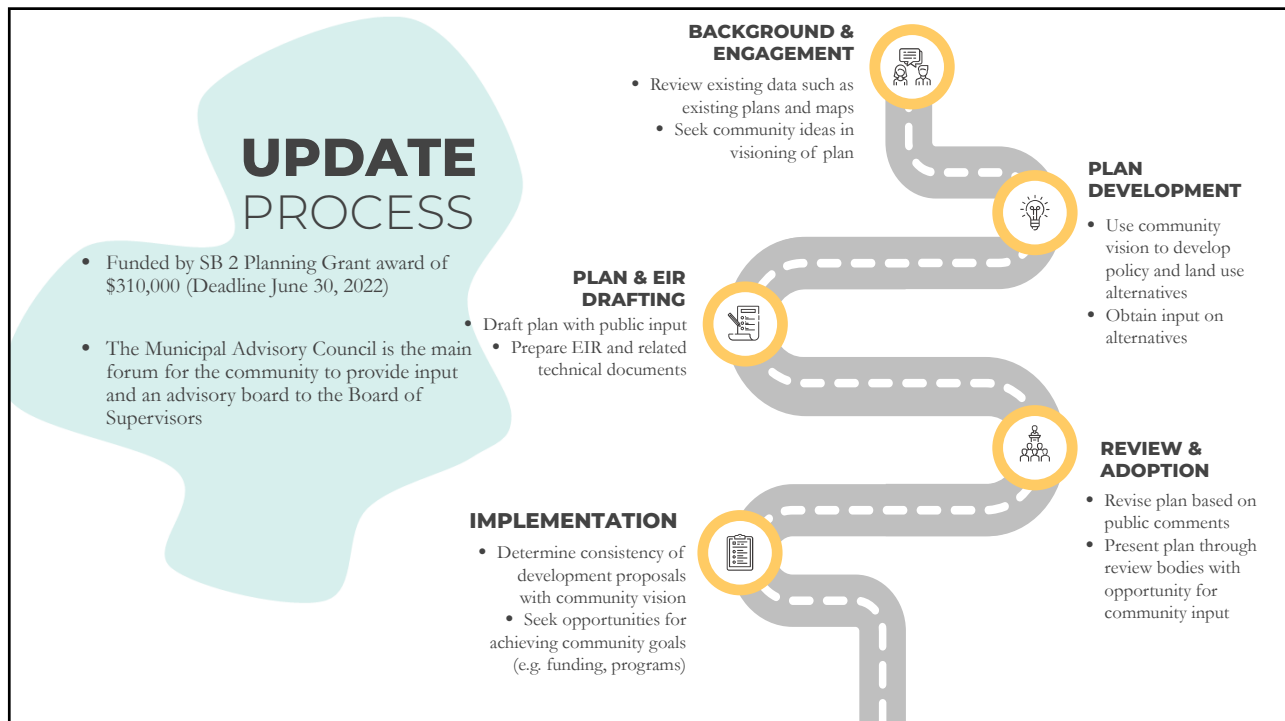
UPDATE
PROCESS

• Funded by SB 2 Planning Grant award of \$310,000 (Deadline June 30, 2022)

• The Municipal Advisory Council is the main forum for the community to provide input and an advisory board to the Board of Supervisors

BACKGROUND & ENGAGEMENT

• Review existing data such as existing plans and maps
• Seek community ideas in visioning of plan

PLAN DEVELOPMENT

• Use community vision to develop policy and land use alternatives
• Obtain input on alternatives

PLAN & EIR DRAFTING

• Draft plan with public input
• Prepare EIR and related technical documents

REVIEW & ADOPTION

• Revise plan based on public comments
• Present plan through review bodies with opportunity for community input

IMPLEMENTATION

• Determine consistency of development proposals with community vision
• Seek opportunities for achieving community goals (e.g. funding, programs)